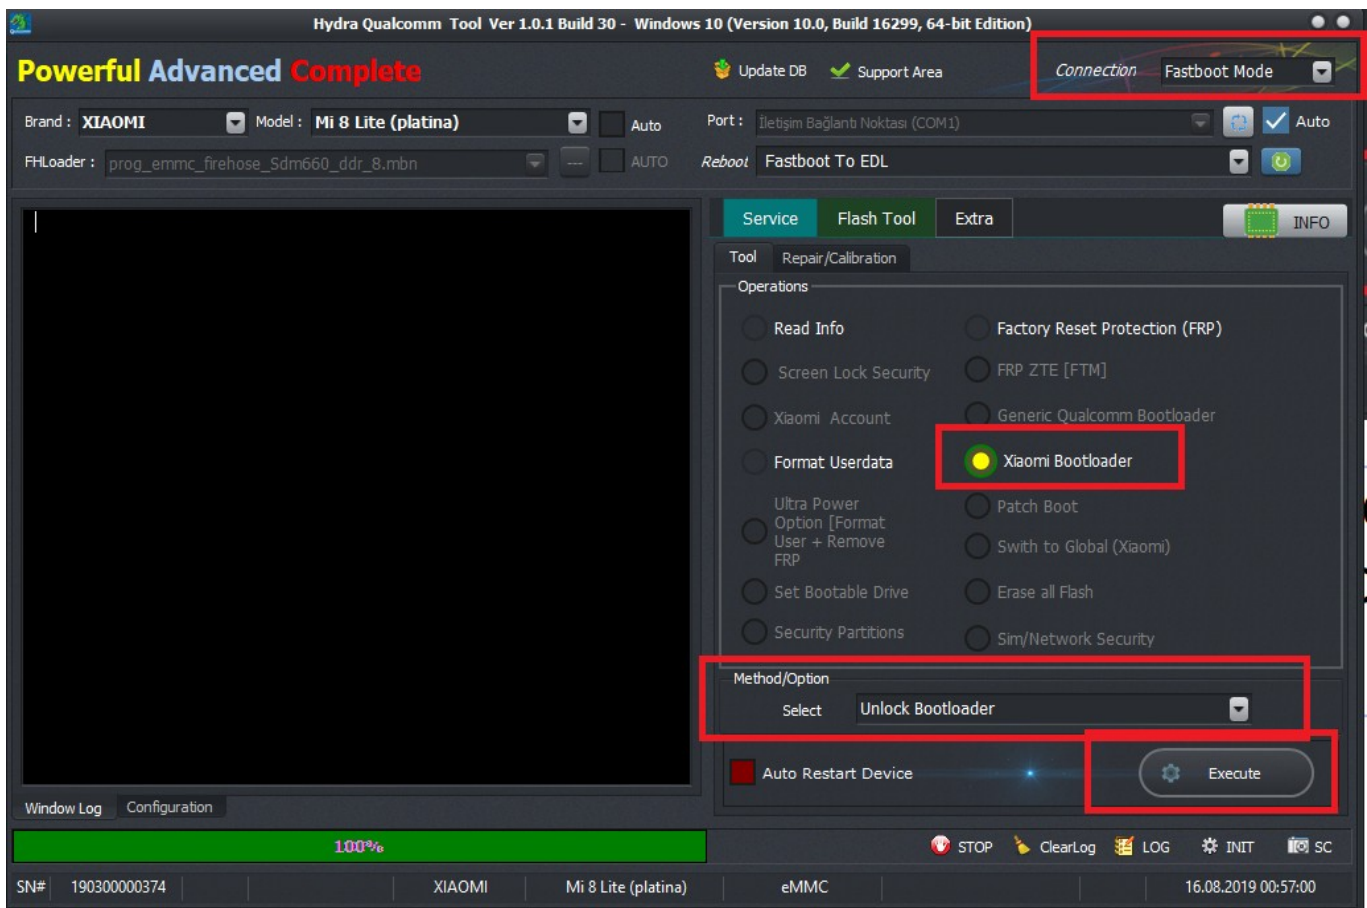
Hydra Qualcomm Tool Ver 1.0.1 Build 30 - Windows 10 (Version 10.0, Build 16299, 64-bit Edition)

Powerful Advanced Complete

Update DB Support Area

Connection Fastboot Mode

Brand : XIAOMI Model : Mi 8 Lite (platina) Auto

Port : İletişim Bağlantı Noktası (COM1) Auto

FHLoader : prog_emmc_firehose_Sdm660_ddr_8.mbn --- AUTO

Reboot Fastboot To EDL

Service Flash Tool Extra INFO

Tool Repair/Calibration

Operations

Read Info
Factory Reset Protection (FRP)
Screen Lock Security
FRP ZTE [FTM]
Xiaomi Account
Generic Qualcomm Bootloader
Format Userdata
Xiaomi Bootloader
Ultra Power Option [Format User + Remove FRP
Patch Boot
Swith to Global (Xiaomi)
Set Bootable Drive
Erase all Flash
Security Partitions
Sim/Network Security

Method/Option

Select Unlock Bootloader

Auto Restart Device

Execute

Window Log Configuration

100%

STOP ClearLog LOG INIT SC

SN# 190300000374 XIAOMI Mi 8 Lite (platina) eMMC 16.08.2019 00:57:00